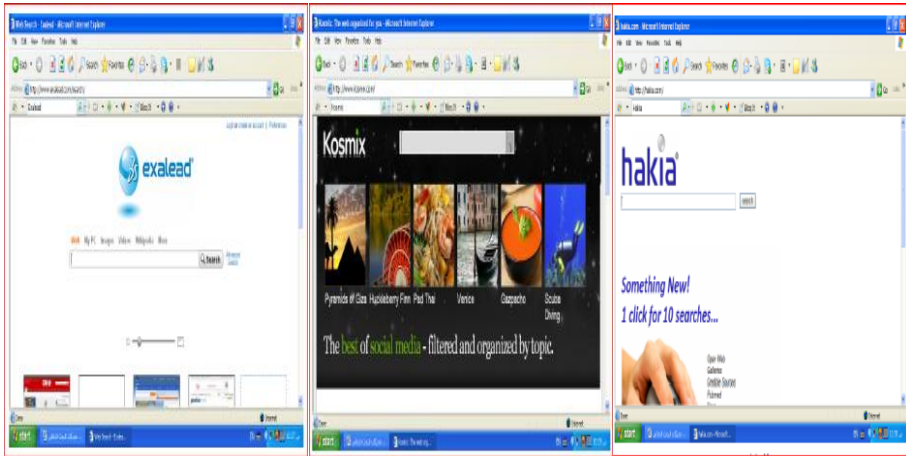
Web Search - Exalead - Microsoft Internet Explorer

File Edit View Favorites Tools Help

Back Search Favorites

Address http://www.exalead.com/search/ Go

Exalead

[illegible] | Preferences

exalead

Web My PC Images Videos Wikipedia More

Search

Advanced Search

Done Internet

start Web Search - Exalea...

Kosmix: The web organized for you - Microsoft Internet Explorer

File Edit View Favorites Tools Help

Back Search Favorites

Address http://www.kosmix.com/ Go

Kosmix

Kosmix

Pyramids of Giza Huckleberry Finn Pad Thai Venice Gazpacho Scuba Diving

The best of social media - filtered and organized by topic.

Done Internet

start Kosmix: The web org...

hakia.com - Microsoft Internet Explorer

File Edit View Favorites Tools Help

Back Search Favorites

Address http://hakia.com/ Go

hakia

hakia

search

Something New!

1 click for 10 searches...

Open Web
Galleries
Credible Sources
Pubmed

Done Internet

start hakia.com - Microsoft...